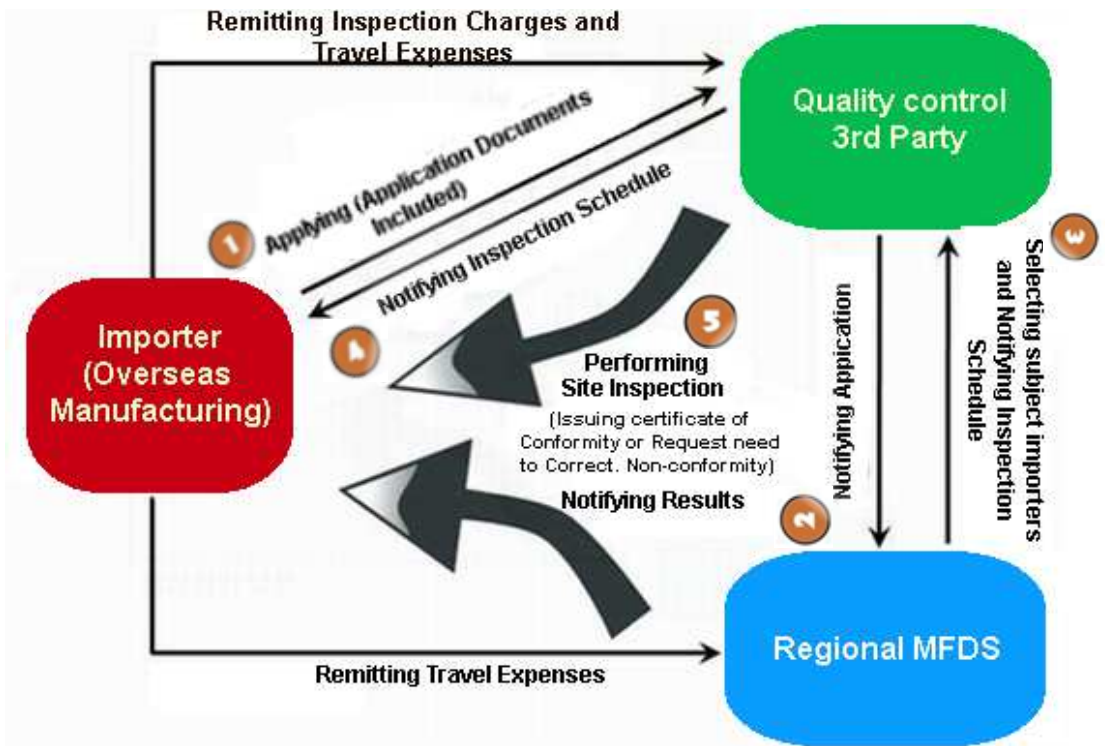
Remitting Inspection Charges and Travel Expenses

Quality control 3rd Party

1 Applying (Application Documents Included)

Notifying Inspection Schedule

4

5

Importer (Overseas Manufacturing)

Performing Site Inspection

(Issuing certificate of Conformity or Request need to Correct. Non-conformity)

Notifying Results

2 Notifying Appication

3 Selecting subject importers and Notifying Inspection Schedule

Regional MFDS

Remitting Travel Expenses